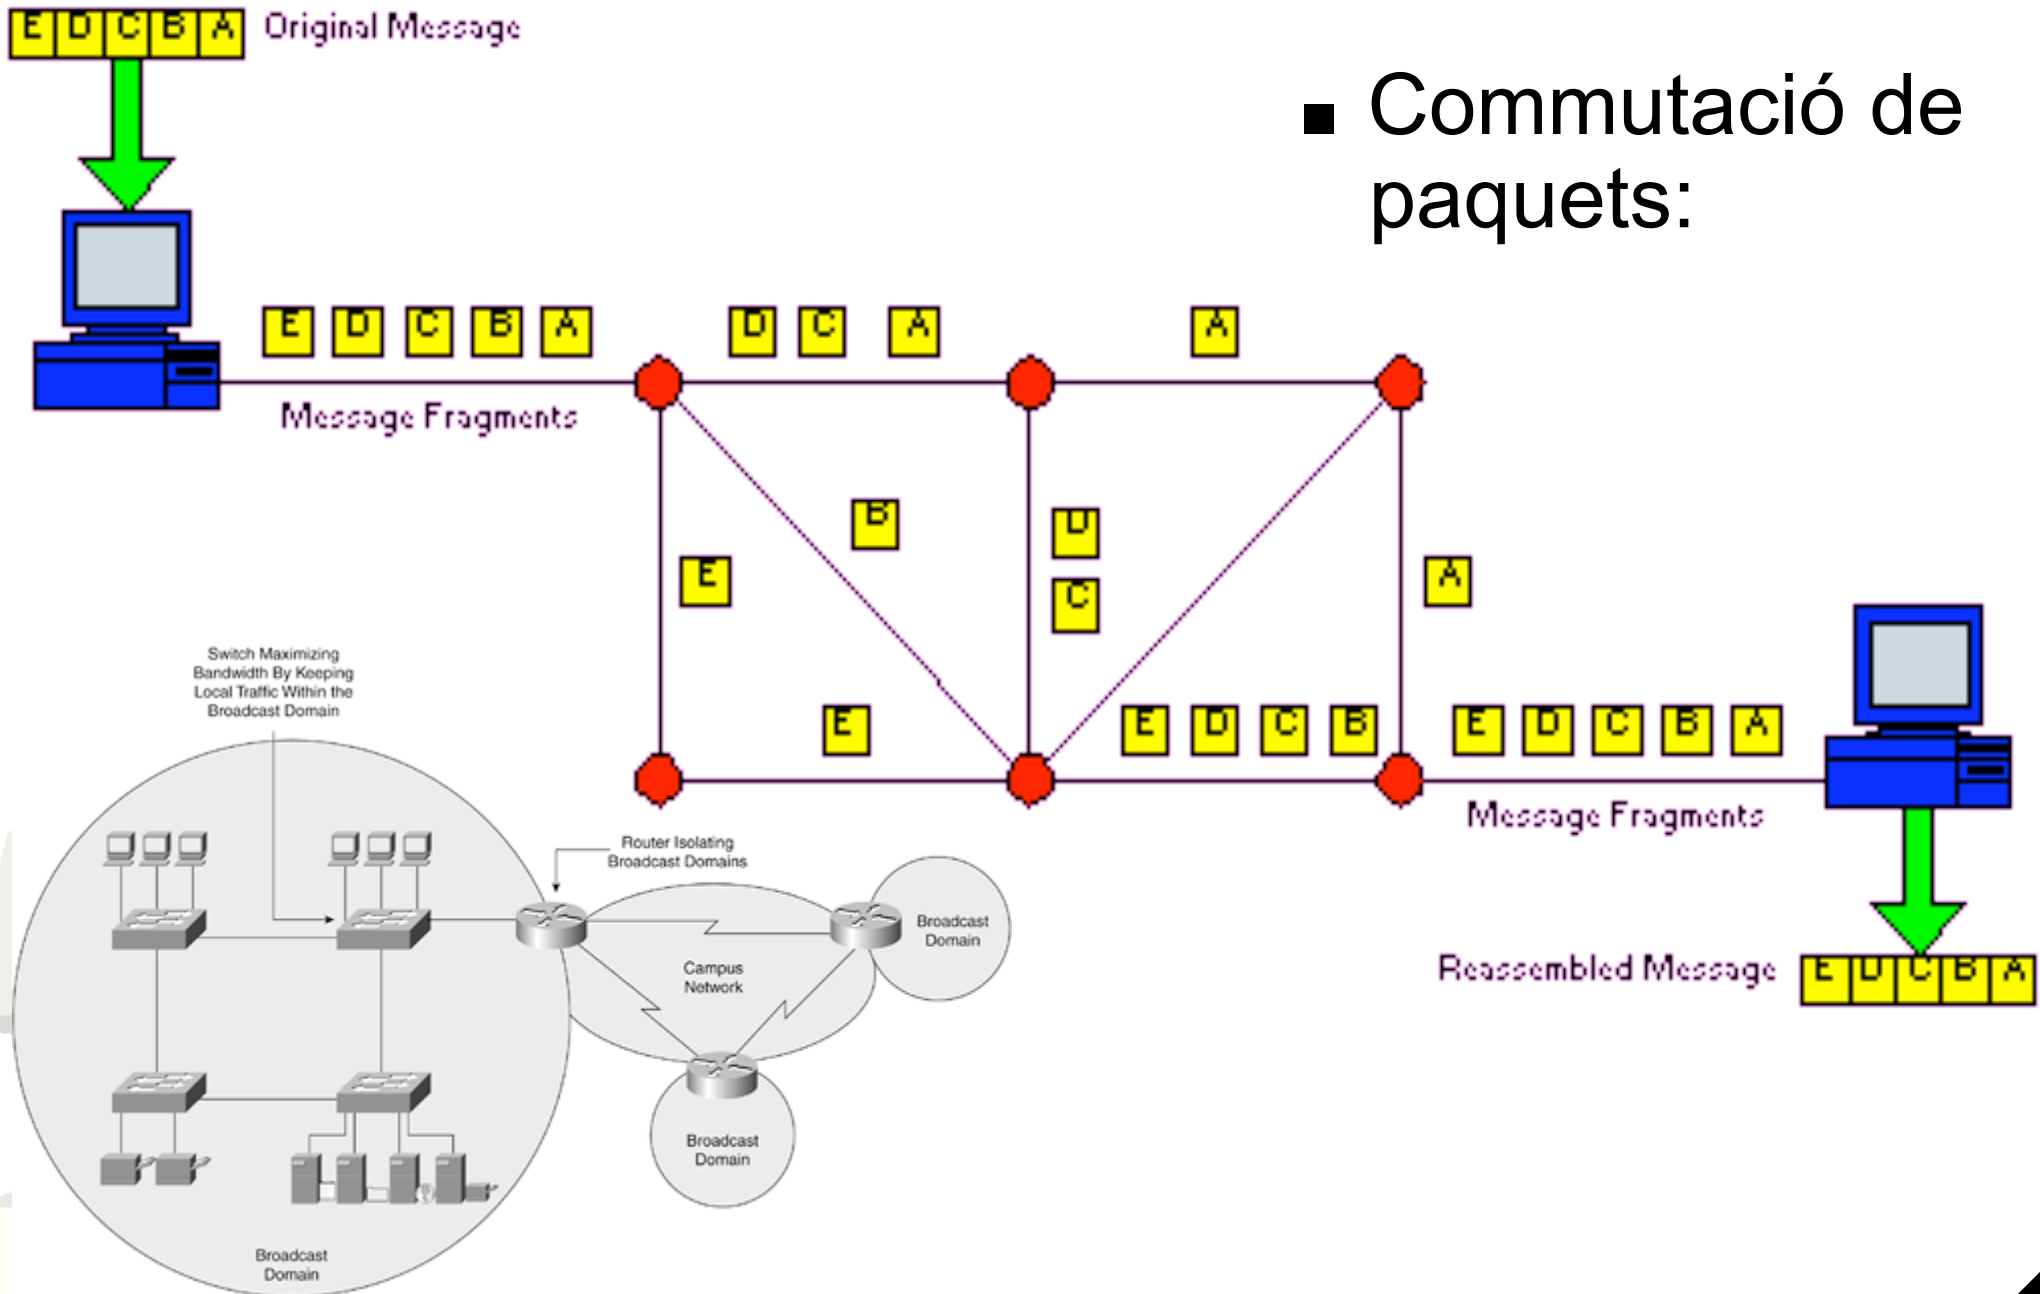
E D C B A Original Message

■ Commutació de paquets:

E D C B A

D C A

A

Message Fragments

B

D

E

C

A

E

E D C B

E D C B A

Message Fragments

Reassembled Message E D C B A

Switch Maximizing Bandwidth By Keeping Local Traffic Within the Broadcast Domain

Router Isolating Broadcast Domains

Broadcast Domain

Campus Network

Broadcast Domain

Broadcast Domain